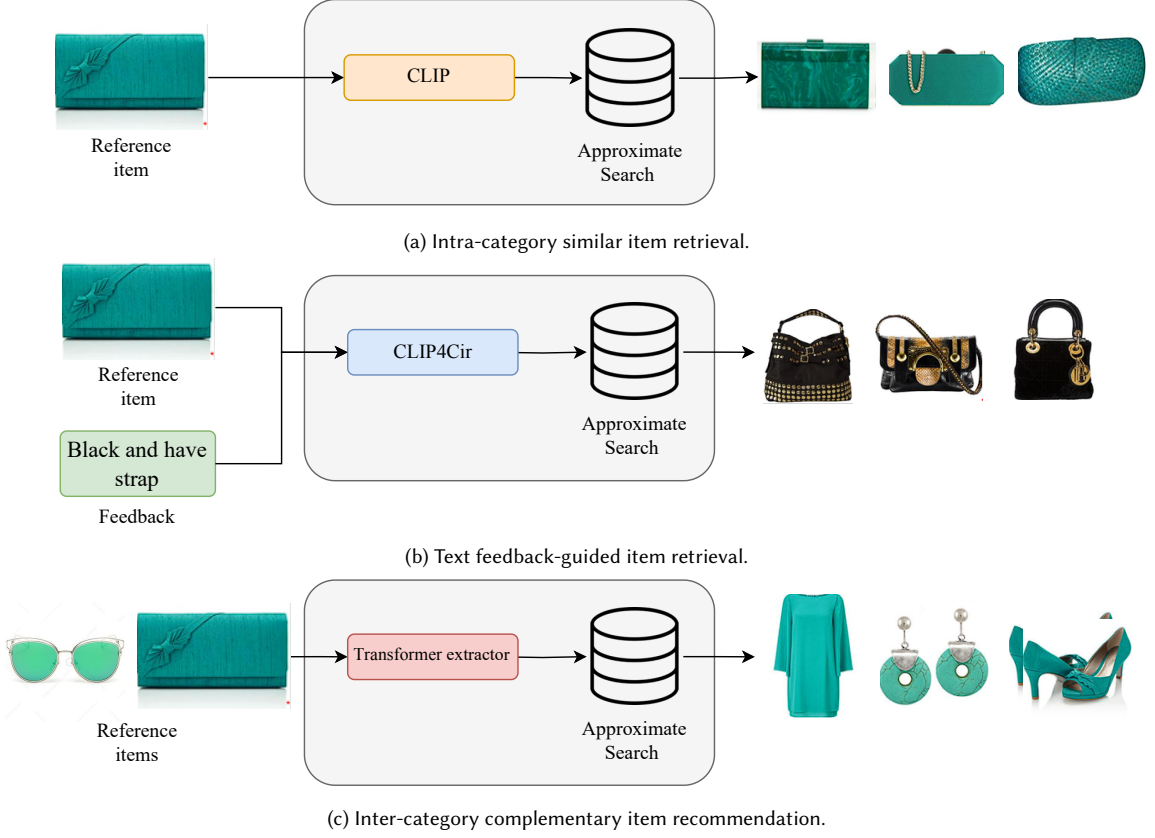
Reference item

CLIP

Approximate Search

(a) Intra-category similar item retrieval.

Reference item

Black and have strap

Feedback

CLIP4Cir

Approximate Search

(b) Text feedback-guided item retrieval.

Reference items

Transformer extractor

Approximate Search

(c) Inter-category complementary item recommendation.